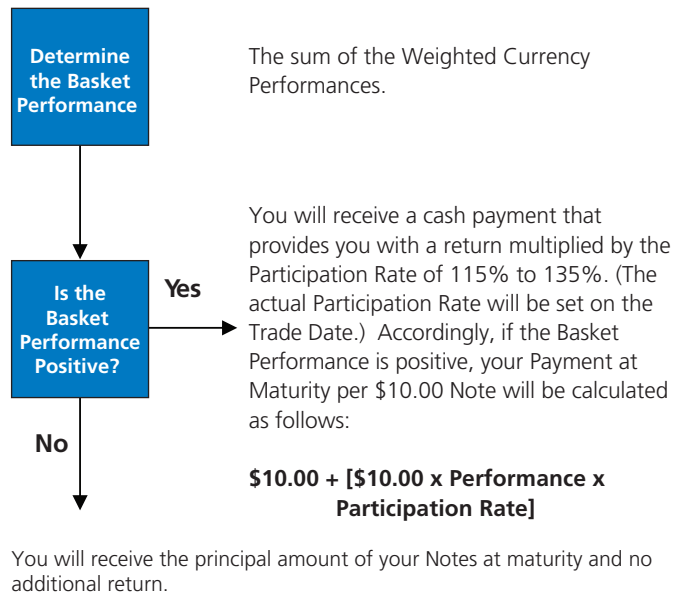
Determine the Basket Performance

The sum of the Weighted Currency Performances.

Is the Basket Performance Positive?

Yes

You will receive a cash payment that provides you with a return multiplied by the Participation Rate of 115% to 135%. (The actual Participation Rate will be set on the Trade Date.) Accordingly, if the Basket Performance is positive, your Payment at Maturity per \$10.00 Note will be calculated as follows:

**\$10.00 + [\$10.00 x Performance x Participation Rate]**

No

You will receive the principal amount of your Notes at maturity and no additional return.